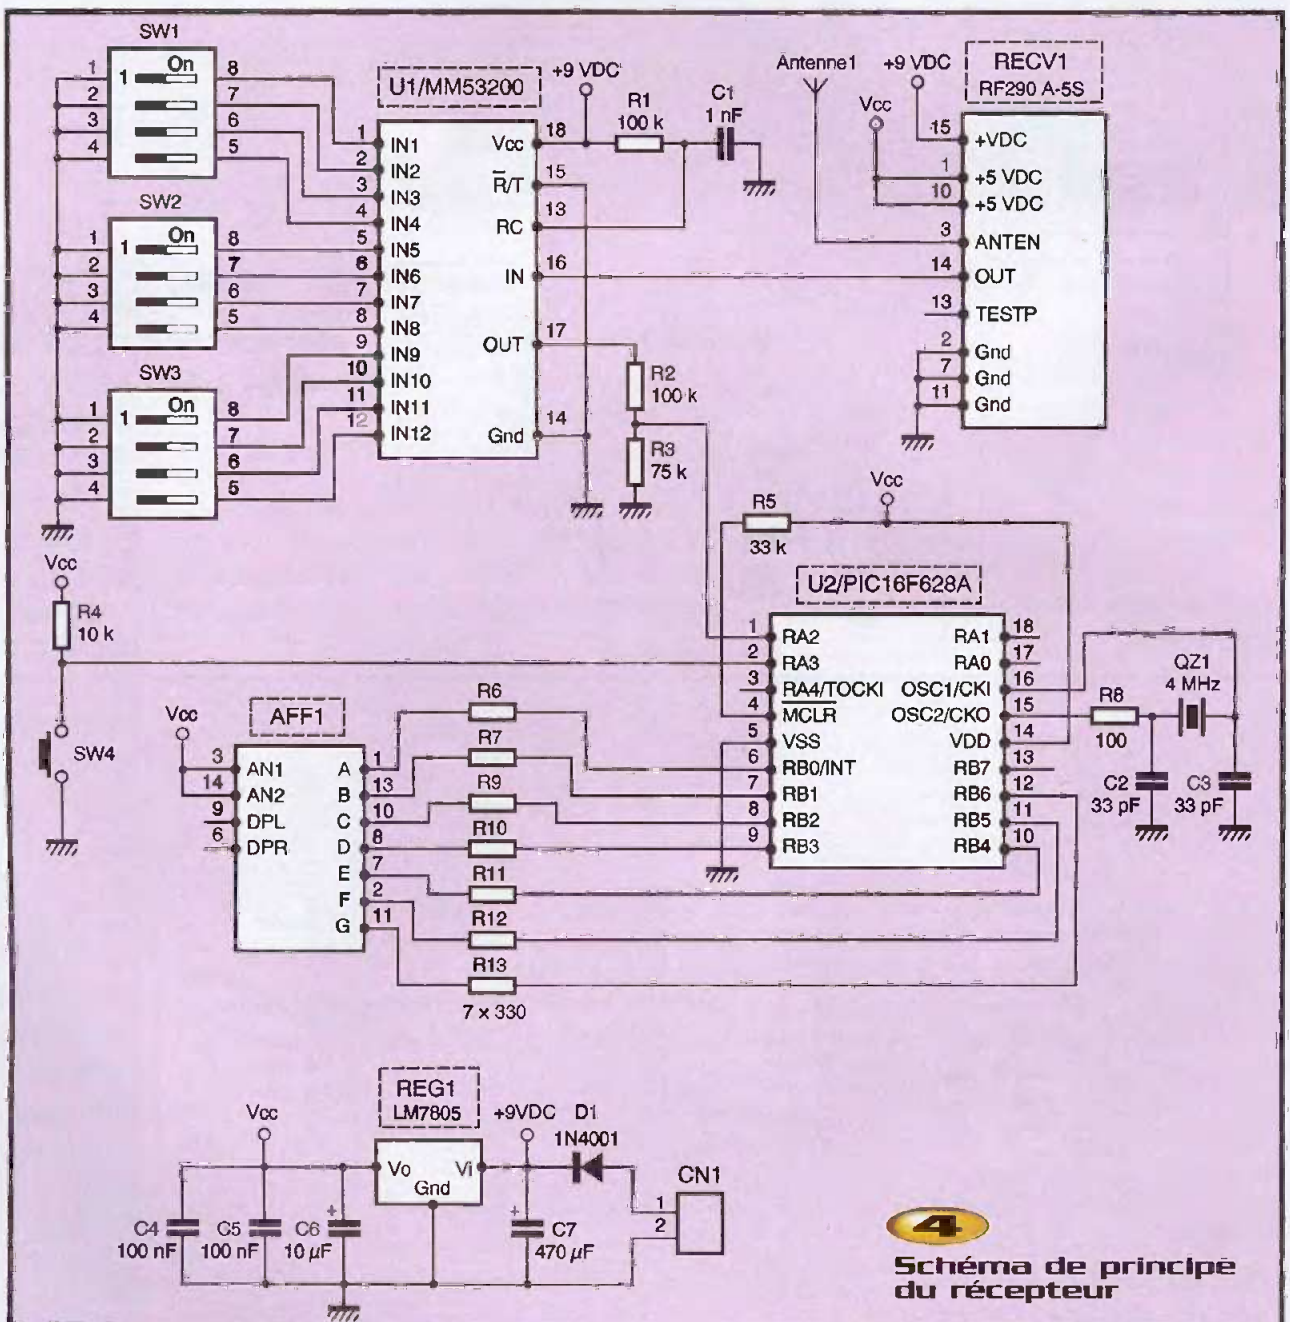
SW1
1 On
1 8
2 7
3 6
4 5

U1/MM53200
+9 VDC
R1 100 k
C1 1 nF
1 IN1
2 IN2
3 IN3
4 IN4
5 IN5
6 IN6
7 IN7
8 IN8
9 IN9
10 IN10
11 IN11
12 IN12
Vcc 18
$\overline{R}$/T 15
RC 13
IN 16
OUT 17
Gnd 14

SW2
1 On
1 8
2 7
3 6
4 5

SW3
1 On
1 8
2 7
3 6
4 5

Antenne1
+9 VDC
RECV1
RF290 A-5S
Vcc
15 +VDC
1 +5 VDC
10 +5 VDC
3 ANTEN
14 OUT
13 TESTP
2 Gnd
7 Gnd
11 Gnd

R2 100 k
R3 75 k
Vcc
R5 33 k

Vcc
R4 10 k
SW4

U2/PIC16F628A
1 RA2
2 RA3
3 RA4/TOCKI
4 $\overline{MCLR}$
5 VSS
6 RB0/INT
7 RB1
8 RB2
9 RB3
RA1 18
RA0 17
OSC1/CKI 16
OSC2/CKO 15
VDD 14
RB7 13
RB6 12
RB5 11
RB4 10

QZ1 4 MHz
R8 100
C2 33 pF
C3 33 pF

Vcc
AFF1
3 AN1
14 AN2
9 DPL
6 DPR
A 1
B 13
C 10
D 8
E 7
F 2
G 11
R6
R7
R9
R10
R11
R12
R13
7 x 330

REG1
LM7805
Vcc
+9VDC
D1
1N4001
Vo Vi
Gnd
CN1
1
2
C4 100 nF
C5 100 nF
C6 10 $\mu$F
C7 470 $\mu$F

4
Schéma de principe du récepteur